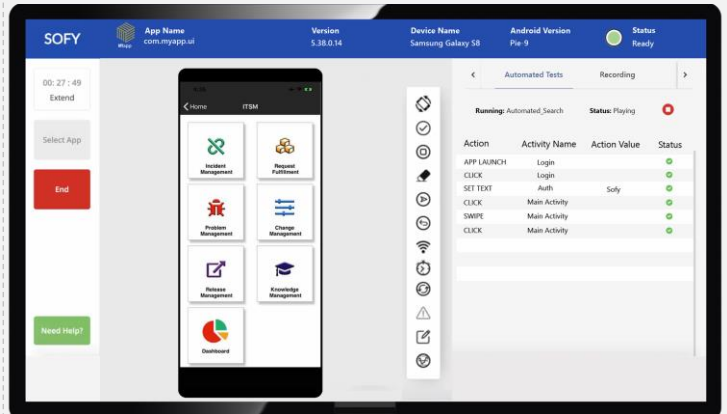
SOFY

Myapp

App Name
com.myapp.ui

Version
5.38.0.14

Device Name
Samsung Galaxy S8

Android Version
Pie-9

Status
Ready

00 : 27 : 49
Extend

Select App

End

Need Help?

< Home ITSM

Incident Management

Request Fulfillment

Problem Management

Change Management

Release Management

Knowledge Management

Dashboard

<

Automated Tests

Recording

>

Running: Automated_Search

Status: Playing

| Action | Activity Name | Action Value | Status |
|---|---|---|---|
| APP LAUNCH | Login | | |
| CLICK | Login | | |
| SET TEXT | Auth | Sofy | |
| CLICK | Main Activity | | |
| SWIPE | Main Activity | | |
| CLICK | Main Activity | | |